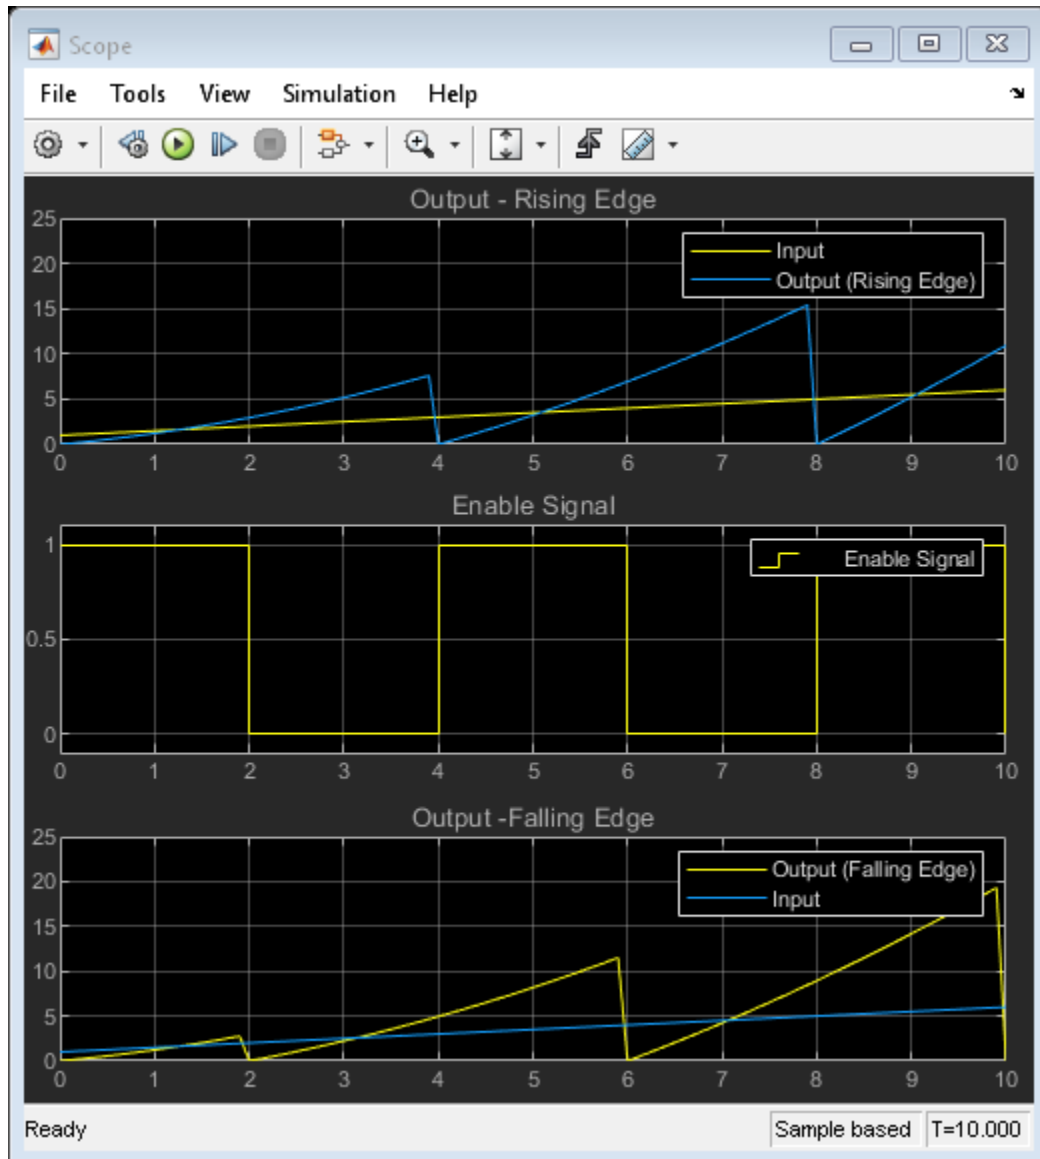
Scope

File Tools View Simulation Help

Output - Rising Edge

25
20
15
10
5
0

0 1 2 3 4 5 6 7 8 9 10

Input
Output (Rising Edge)

Enable Signal

1
0.5
0

0 1 2 3 4 5 6 7 8 9 10

Enable Signal

Output -Falling Edge

25
20
15
10
5
0

0 1 2 3 4 5 6 7 8 9 10

Output (Falling Edge)
Input

Ready

Sample based T=10.000